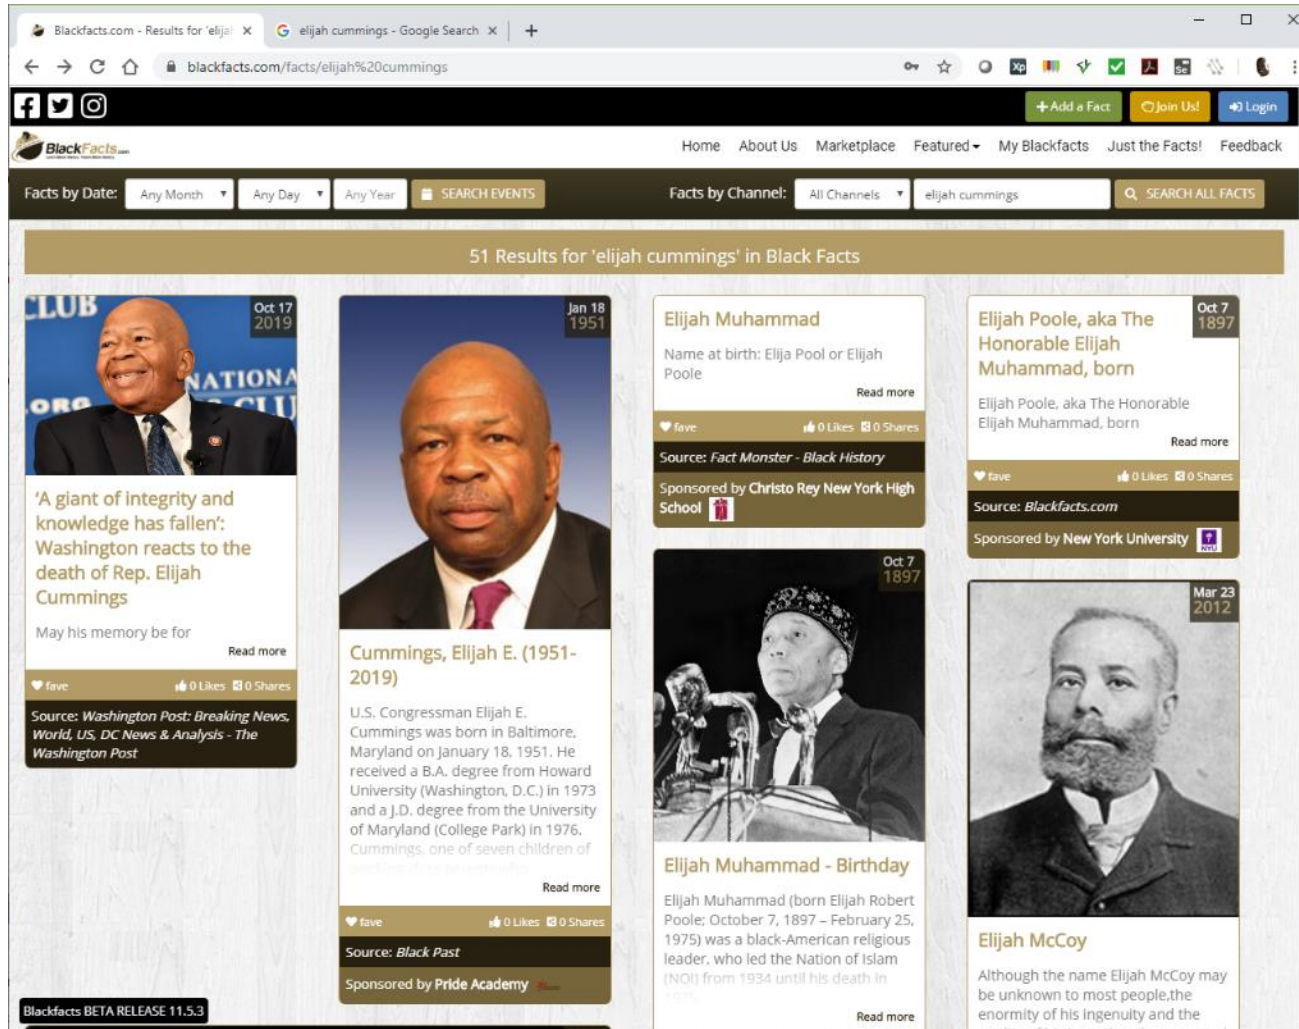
Blackfacts.com - Results for 'elija ×   elijah cummings - Google Search ×   +

blackfacts.com/facts/elijah%20cummings

+ Add a Fact   Join Us!   Login

BlackFacts.com

Home   About Us   Marketplace   Featured   My Blackfacts   Just the Facts!   Feedback

Facts by Date: Any Month   Any Day   Any Year   SEARCH EVENTS   Facts by Channel: All Channels   elijah cummings   SEARCH ALL FACTS

51 Results for 'elijah cummings' in Black Facts

Oct 17 2019

'A giant of integrity and knowledge has fallen': Washington reacts to the death of Rep. Elijah Cummings

May his memory be for

Read more

fave   0 Likes   0 Shares

Source: Washington Post: Breaking News, World, US, DC News & Analysis - The Washington Post

Jan 18 1951

Cummings, Elijah E. (1951-2019)

U.S. Congressman Elijah E. Cummings was born in Baltimore, Maryland on January 18, 1951. He received a B.A. degree from Howard University (Washington, D.C.) in 1973 and a J.D. degree from the University of Maryland (College Park) in 1976. Cummings, one of seven children of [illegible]

Read more

fave   0 Likes   0 Shares

Source: Black Past

Sponsored by Pride Academy

Elijah Muhammad

Name at birth: Elija Pool or Elijah Poole

Read more

fave   0 Likes   0 Shares

Source: Fact Monster - Black History

Sponsored by Christo Rey New York High School

Oct 7 1897

Elijah Muhammad - Birthday

Elijah Muhammad (born Elijah Robert Poole; October 7, 1897 – February 25, 1975) was a black-American religious leader, who led the Nation of Islam (NOI) from 1934 until his death in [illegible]

Read more

Oct 7 1897

Elijah Poole, aka The Honorable Elijah Muhammad, born

Elijah Poole, aka The Honorable Elijah Muhammad, born

Read more

fave   0 Likes   0 Shares

Source: Blackfacts.com

Sponsored by New York University

Mar 23 2012

Elijah McCoy

Although the name Elijah McCoy may be unknown to most people,the enormity of his ingenuity and the

Blackfacts BETA RELEASE 11.5.3